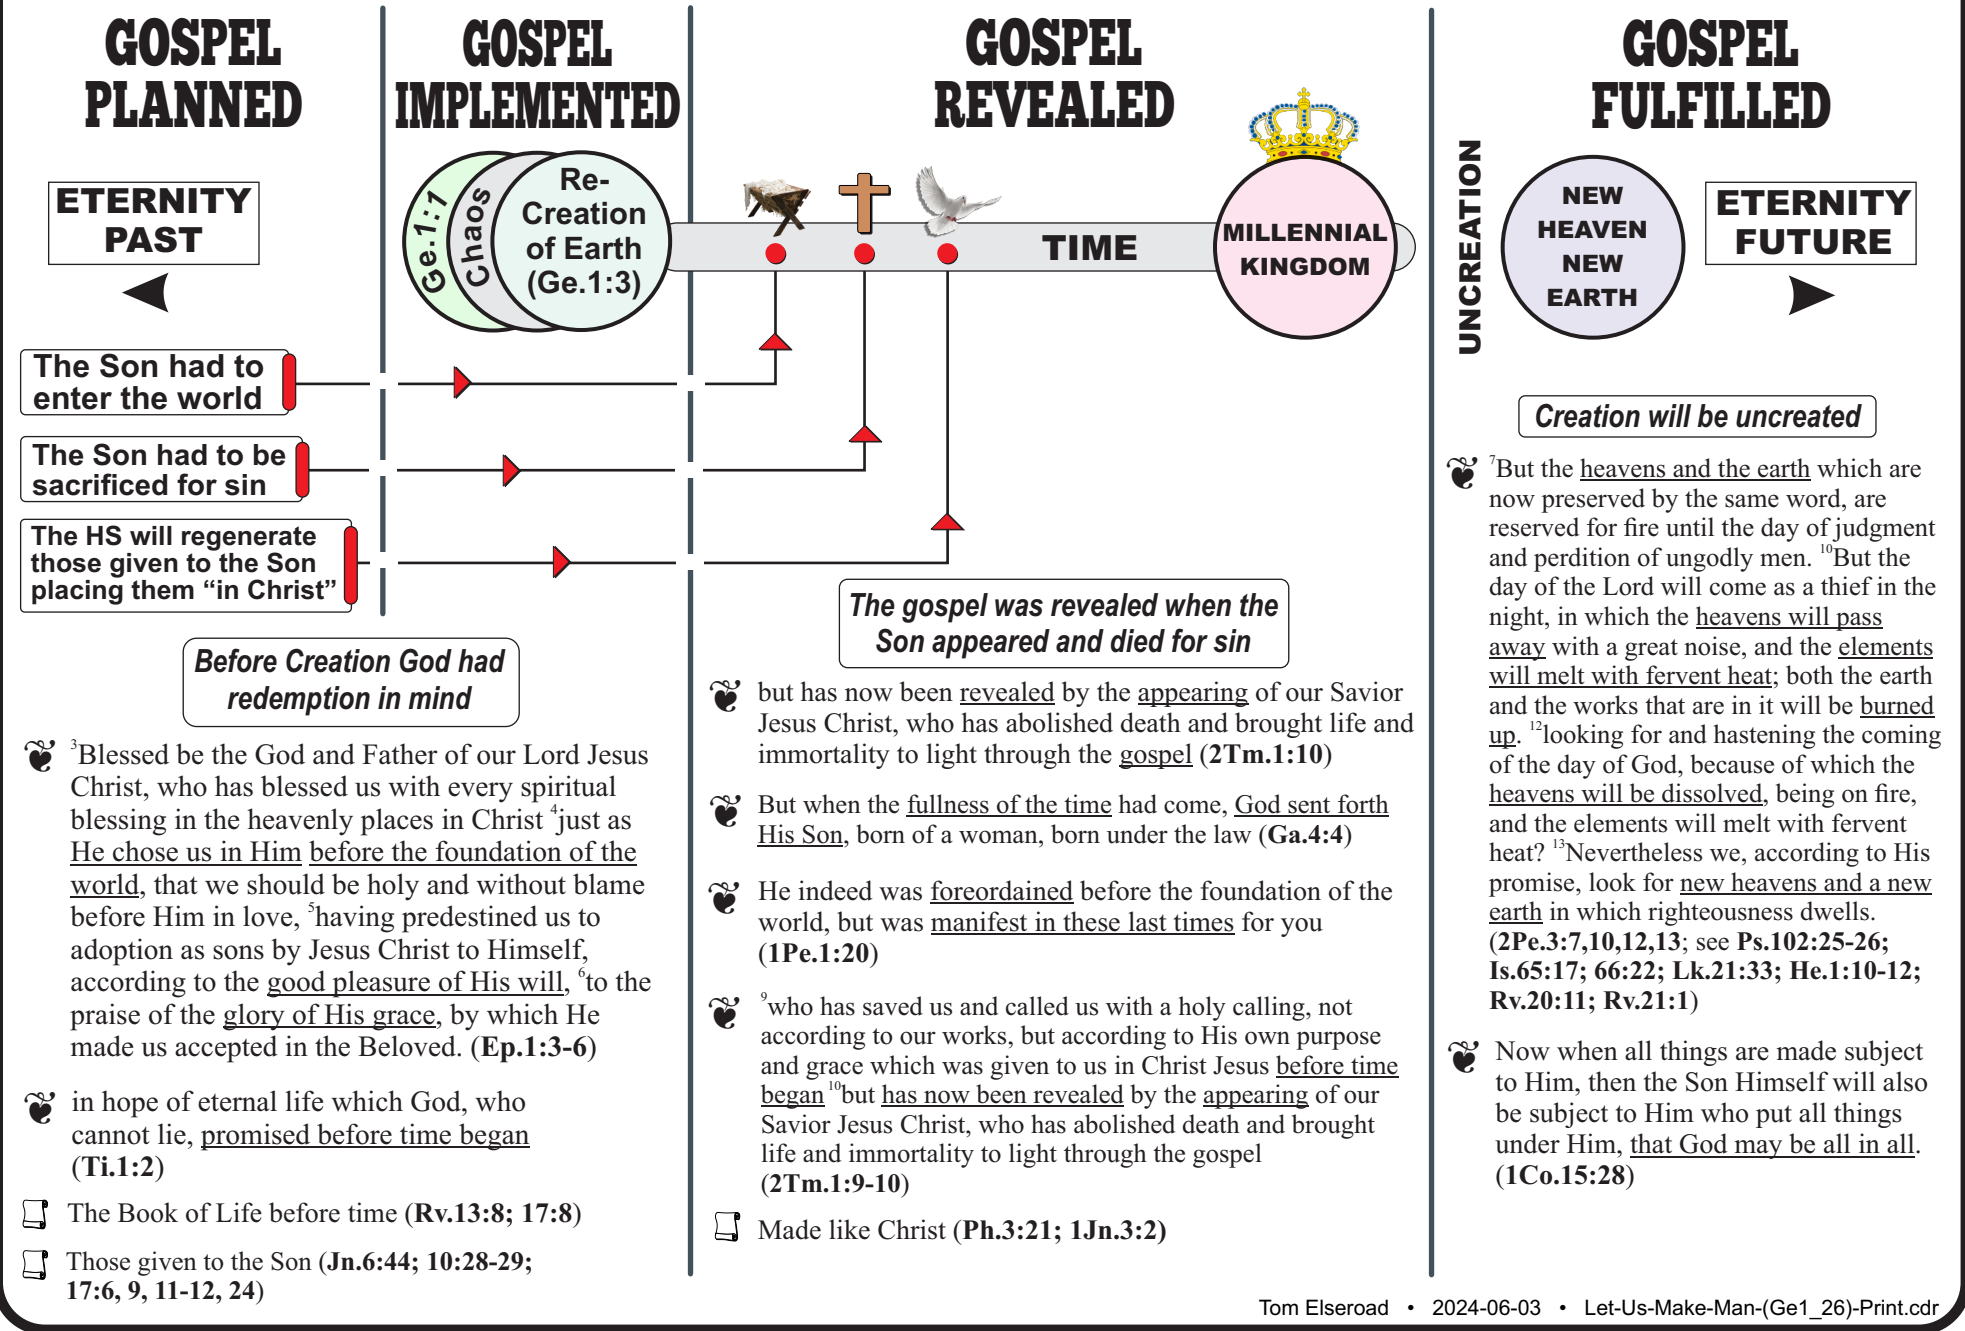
GOSPEL PLANNED

GOSPEL IMPLEMENTED

GOSPEL REVEALED

GOSPEL FULFILLED

ETERNITY PAST

Ge.1:1

Chaos

Re-Creation of Earth (Ge.1:3)

TIME

MILLENNIAL KINGDOM

UNCREATION

NEW HEAVEN NEW EARTH

ETERNITY FUTURE

The Son had to enter the world

The Son had to be sacrificed for sin

The HS will regenerate those given to the Son placing them "in Christ"

Creation will be uncreated

The gospel was revealed when the Son appeared and died for sin

Before Creation God had redemption in mind

$^3$Blessed be the God and Father of our Lord Jesus Christ, who has blessed us with every spiritual blessing in the heavenly places in Christ $^4$just as He chose us in Him before the foundation of the world, that we should be holy and without blame before Him in love, $^5$having predestined us to adoption as sons by Jesus Christ to Himself, according to the good pleasure of His will, $^6$to the praise of the glory of His grace, by which He made us accepted in the Beloved. (Ep.1:3-6)

in hope of eternal life which God, who cannot lie, promised before time began (Ti.1:2)

The Book of Life before time (Rv.13:8; 17:8)

Those given to the Son (Jn.6:44; 10:28-29; 17:6, 9, 11-12, 24)

but has now been revealed by the appearing of our Savior Jesus Christ, who has abolished death and brought life and immortality to light through the gospel (2Tm.1:10)

But when the fullness of the time had come, God sent forth His Son, born of a woman, born under the law (Ga.4:4)

He indeed was foreordained before the foundation of the world, but was manifest in these last times for you (1Pe.1:20)

$^9$who has saved us and called us with a holy calling, not according to our works, but according to His own purpose and grace which was given to us in Christ Jesus before time began $^{10}$but has now been revealed by the appearing of our Savior Jesus Christ, who has abolished death and brought life and immortality to light through the gospel (2Tm.1:9-10)

Made like Christ (Ph.3:21; 1Jn.3:2)

$^7$But the heavens and the earth which are now preserved by the same word, are reserved for fire until the day of judgment and perdition of ungodly men. $^{10}$But the day of the Lord will come as a thief in the night, in which the heavens will pass away with a great noise, and the elements will melt with fervent heat; both the earth and the works that are in it will be burned up. $^{12}$looking for and hastening the coming of the day of God, because of which the heavens will be dissolved, being on fire, and the elements will melt with fervent heat? $^{13}$Nevertheless we, according to His promise, look for new heavens and a new earth in which righteousness dwells. (2Pe.3:7,10,12,13; see Ps.102:25-26; Is.65:17; 66:22; Lk.21:33; He.1:10-12; Rv.20:11; Rv.21:1)

Now when all things are made subject to Him, then the Son Himself will also be subject to Him who put all things under Him, that God may be all in all. (1Co.15:28)

Tom Elseroad • 2024-06-03 • Let-Us-Make-Man-(Ge1_26)-Print.cdr